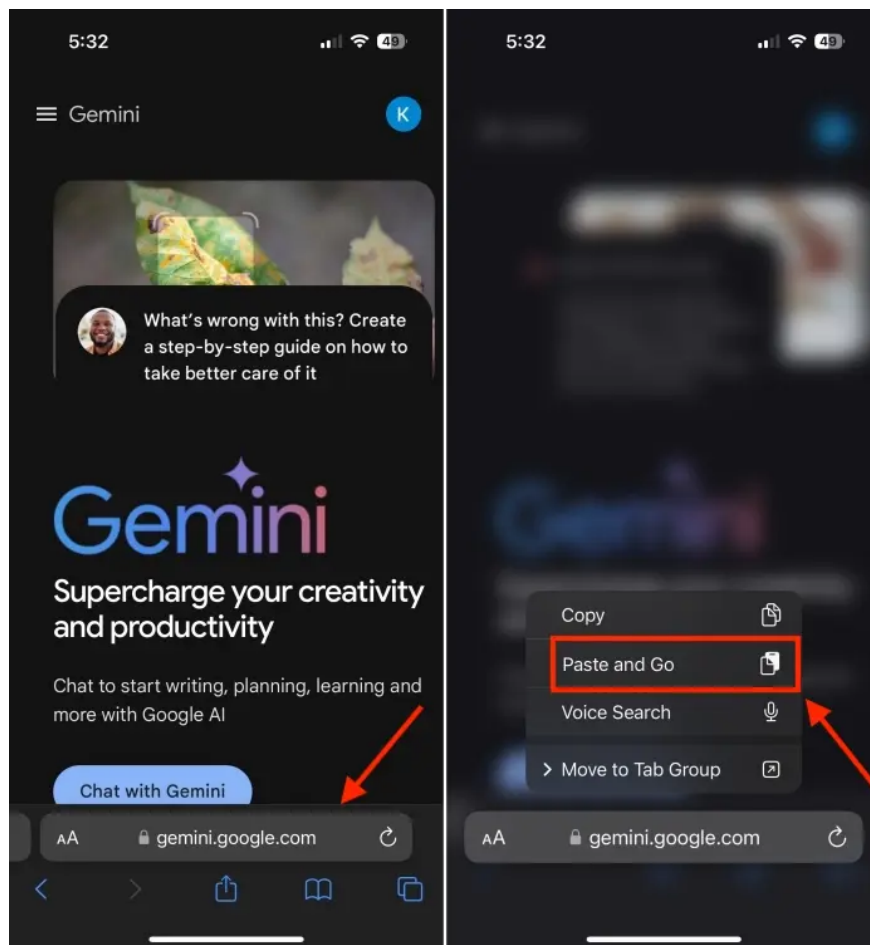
5:32

49

Gemini

K

What's wrong with this? Create a step-by-step guide on how to take better care of it

Gemini

Supercharge your creativity and productivity

Chat to start writing, planning, learning and more with Google AI

Chat with Gemini

AA gemini.google.com

5:32

49

Copy

Paste and Go

Voice Search

Move to Tab Group

AA gemini.google.com